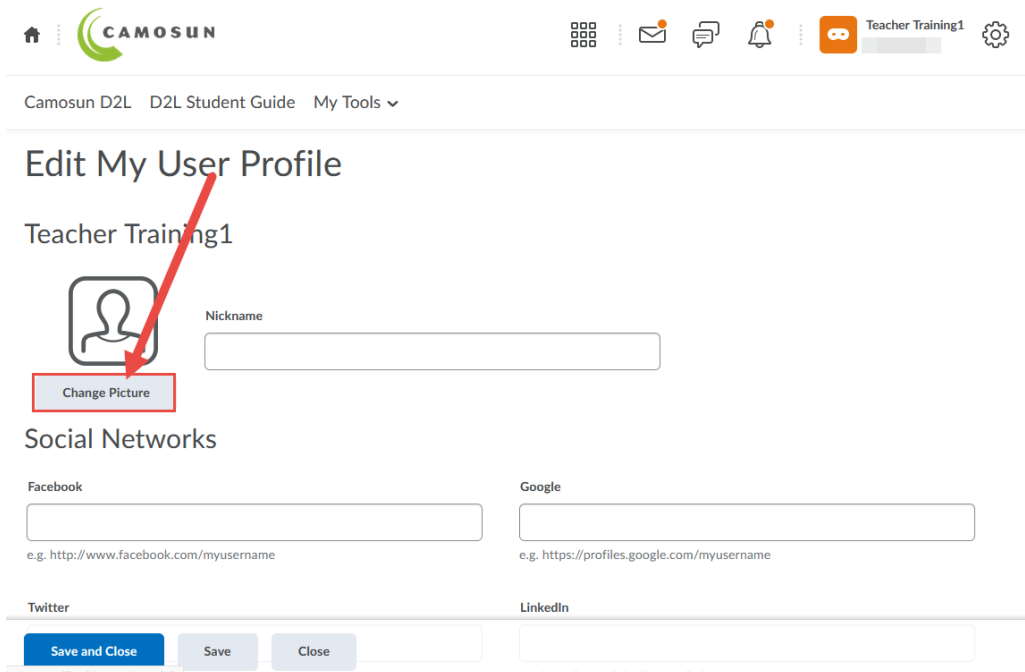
CAMOSUN

Teacher Training1

Camosun D2L D2L Student Guide My Tools

Edit My User Profile

Teacher Training1

Change Picture

Nickname

Social Networks

Facebook

e.g. http://www.facebook.com/myusername

Google

e.g. https://profiles.google.com/myusername

Twitter

LinkedIn

Save and Close Save Close